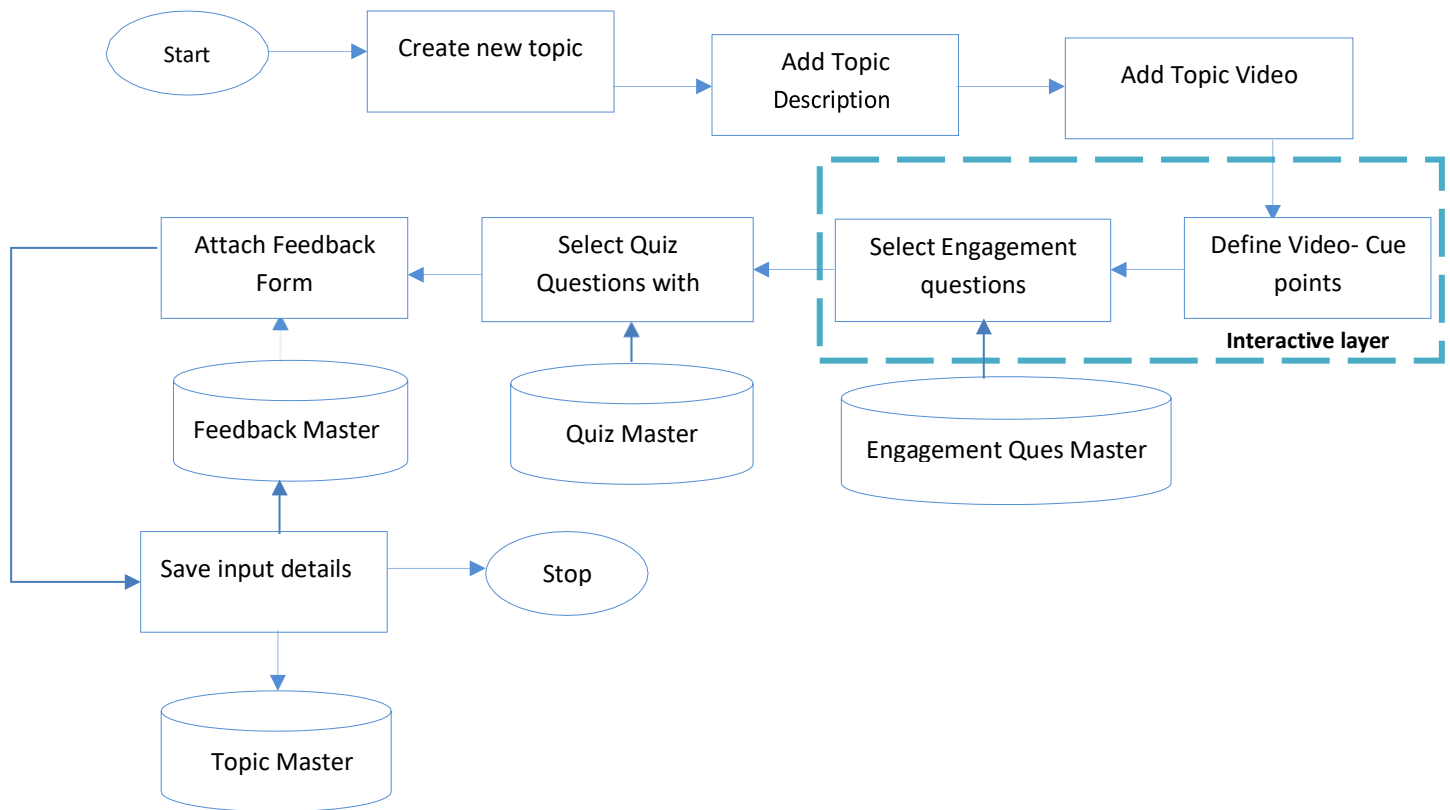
Start

Create new topic

Add Topic Description

Add Topic Video

Define Video- Cue points

Select Engagement questions

Interactive layer

Engagement Ques Master

Select Quiz Questions with

Quiz Master

Attach Feedback Form

Feedback Master

Save input details

Stop

Topic Master